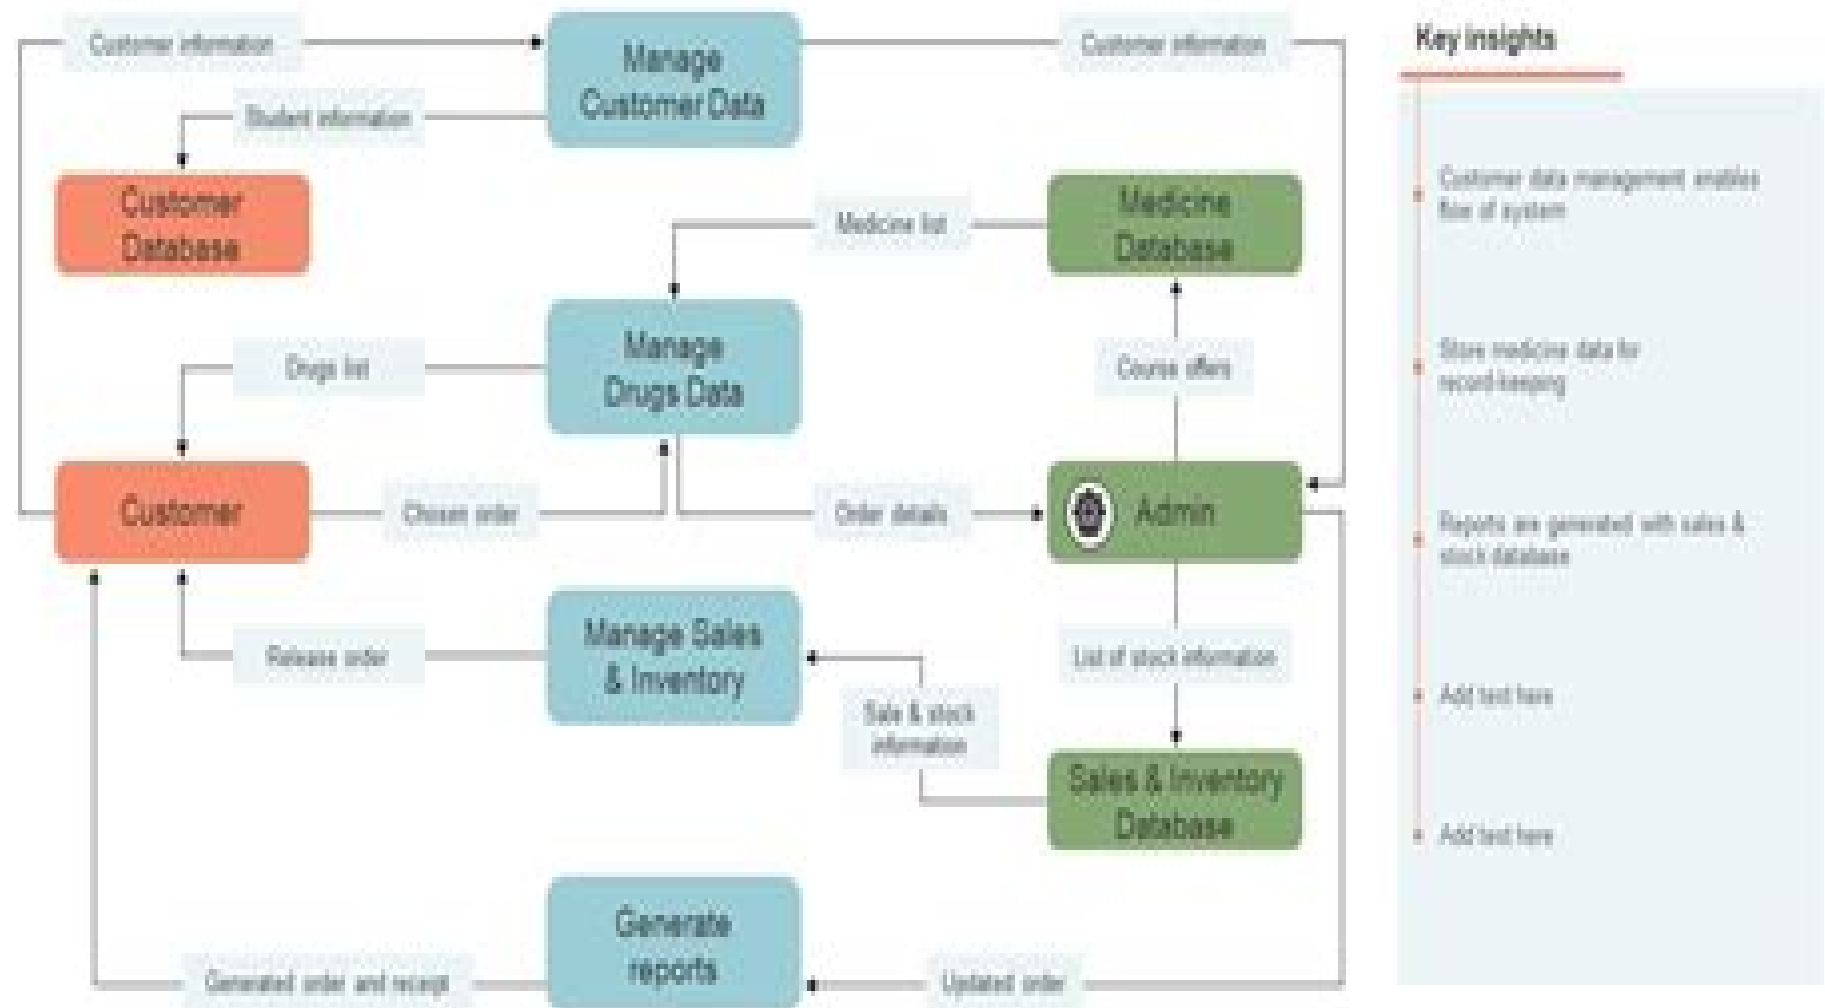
Customer information

Manage Customer Data

Customer information

Student information

Customer Database

Medicine list

Medicine Database

Manage Drugs Data

Drugs list

Course offers

Customer

Chosen order

Order details

Admin

Release order

Manage Sales & Inventory

List of stock information

Sale & stock information

Sales & Inventory Database

Generate reports

Generated order and receipt

Updated order

Key insights

Customer data management enables flow of system

Store medicine data for record keeping

Reports are generated with sales & stock database

Add text here

Add text here